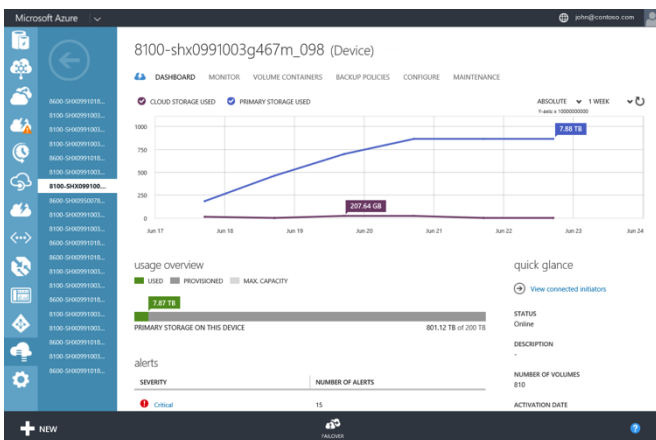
Microsoft Azure

john@contoso.com

8600-SHX0991018...
8100-SHX0991003...
8100-SHX0991003...
8600-SHX0991018...
8100-SHX0991003...
8100-SHX099100...
8600-SHX0950078...
8100-SHX0991003...
8100-SHX0991003...
8600-SHX0991018...
8600-SHX0991018...
8100-SHX0991003...
8600-SHX0991018...
8100-SHX0991003...
8100-SHX0991003...
8600-SHX0991018...
8100-SHX0991003...
8600-SHX0991018...

8100-shx0991003g467m_098 (Device)

DASHBOARD MONITOR VOLUME CONTAINERS BACKUP POLICIES CONFIGURE MAINTENANCE

CLOUD STORAGE USED PRIMARY STORAGE USED

ABSOLUTE 1 WEEK

Y-axis x 10000000000

7.88 TB

207.64 GB

1000
750
500
250
0

Jun 17 Jun 18 Jun 19 Jun 20 Jun 21 Jun 22 Jun 23 Jun 24

usage overview

USED PROVISIONED MAX. CAPACITY

7.87 TB

PRIMARY STORAGE ON THIS DEVICE

801.12 TB of 200 TB

quick glance

View connected initiators

STATUS
Online

DESCRIPTION
-

NUMBER OF VOLUMES
810

ACTIVATION DATE

alerts

| SEVERITY | NUMBER OF ALERTS |
|---|---|
| Critical | 15 |

NEW

FAILOVER

?